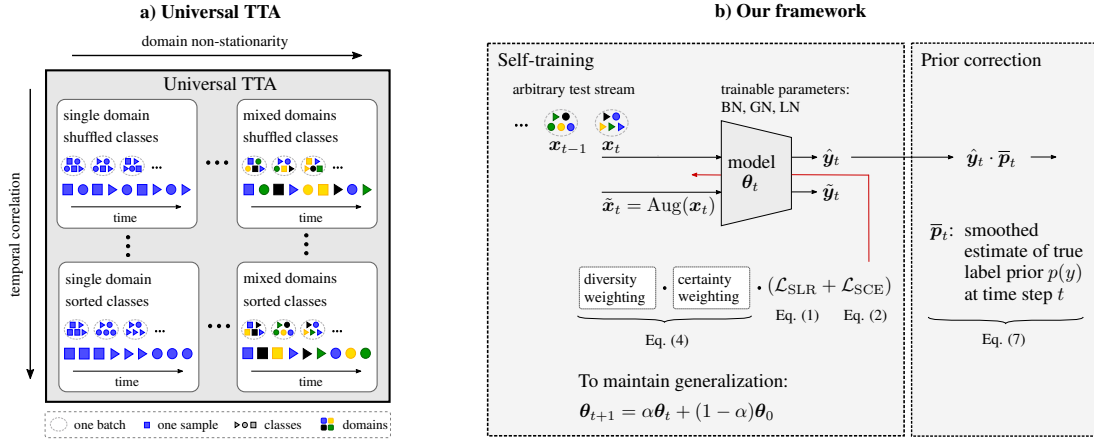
a) Universal TTA

domain non-stationarity

temporal correlation

Universal TTA

single domain
shuffled classes

time

mixed domains
shuffled classes

time

single domain
sorted classes

time

mixed domains
sorted classes

time

one batch   one sample   classes   domains

b) Our framework

Self-training

arbitrary test stream

$x_{t-1}$   $x_t$

trainable parameters:
BN, GN, LN

model
$\theta_t$

$\hat{y}_t$

$\tilde{y}_t$

$\tilde{x}_t = \text{Aug}(x_t)$

diversity weighting · certainty weighting · $(\mathcal{L}_{\text{SLR}} + \mathcal{L}_{\text{SCE}})$

Eq. (1)   Eq. (2)

Eq. (4)

To maintain generalization:

$\theta_{t+1} = \alpha\theta_t + (1-\alpha)\theta_0$

Prior correction

$\hat{y}_t \cdot \overline{p}_t$

$\overline{p}_t$: smoothed estimate of true label prior $p(y)$ at time step $t$

Eq. (7)